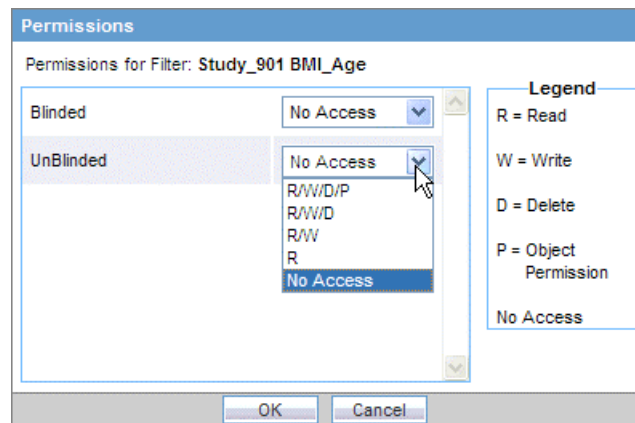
Permissions

Permissions for Filter: Study_901 BMI_Age

| | |
|---|---|
| Blinded | No Access |
| UnBlinded | No Access |

R/W/D/P
R/W/D
R/W
R
No Access

Legend
R = Read
W = Write
D = Delete
P = Object Permission
No Access

OK
Cancel